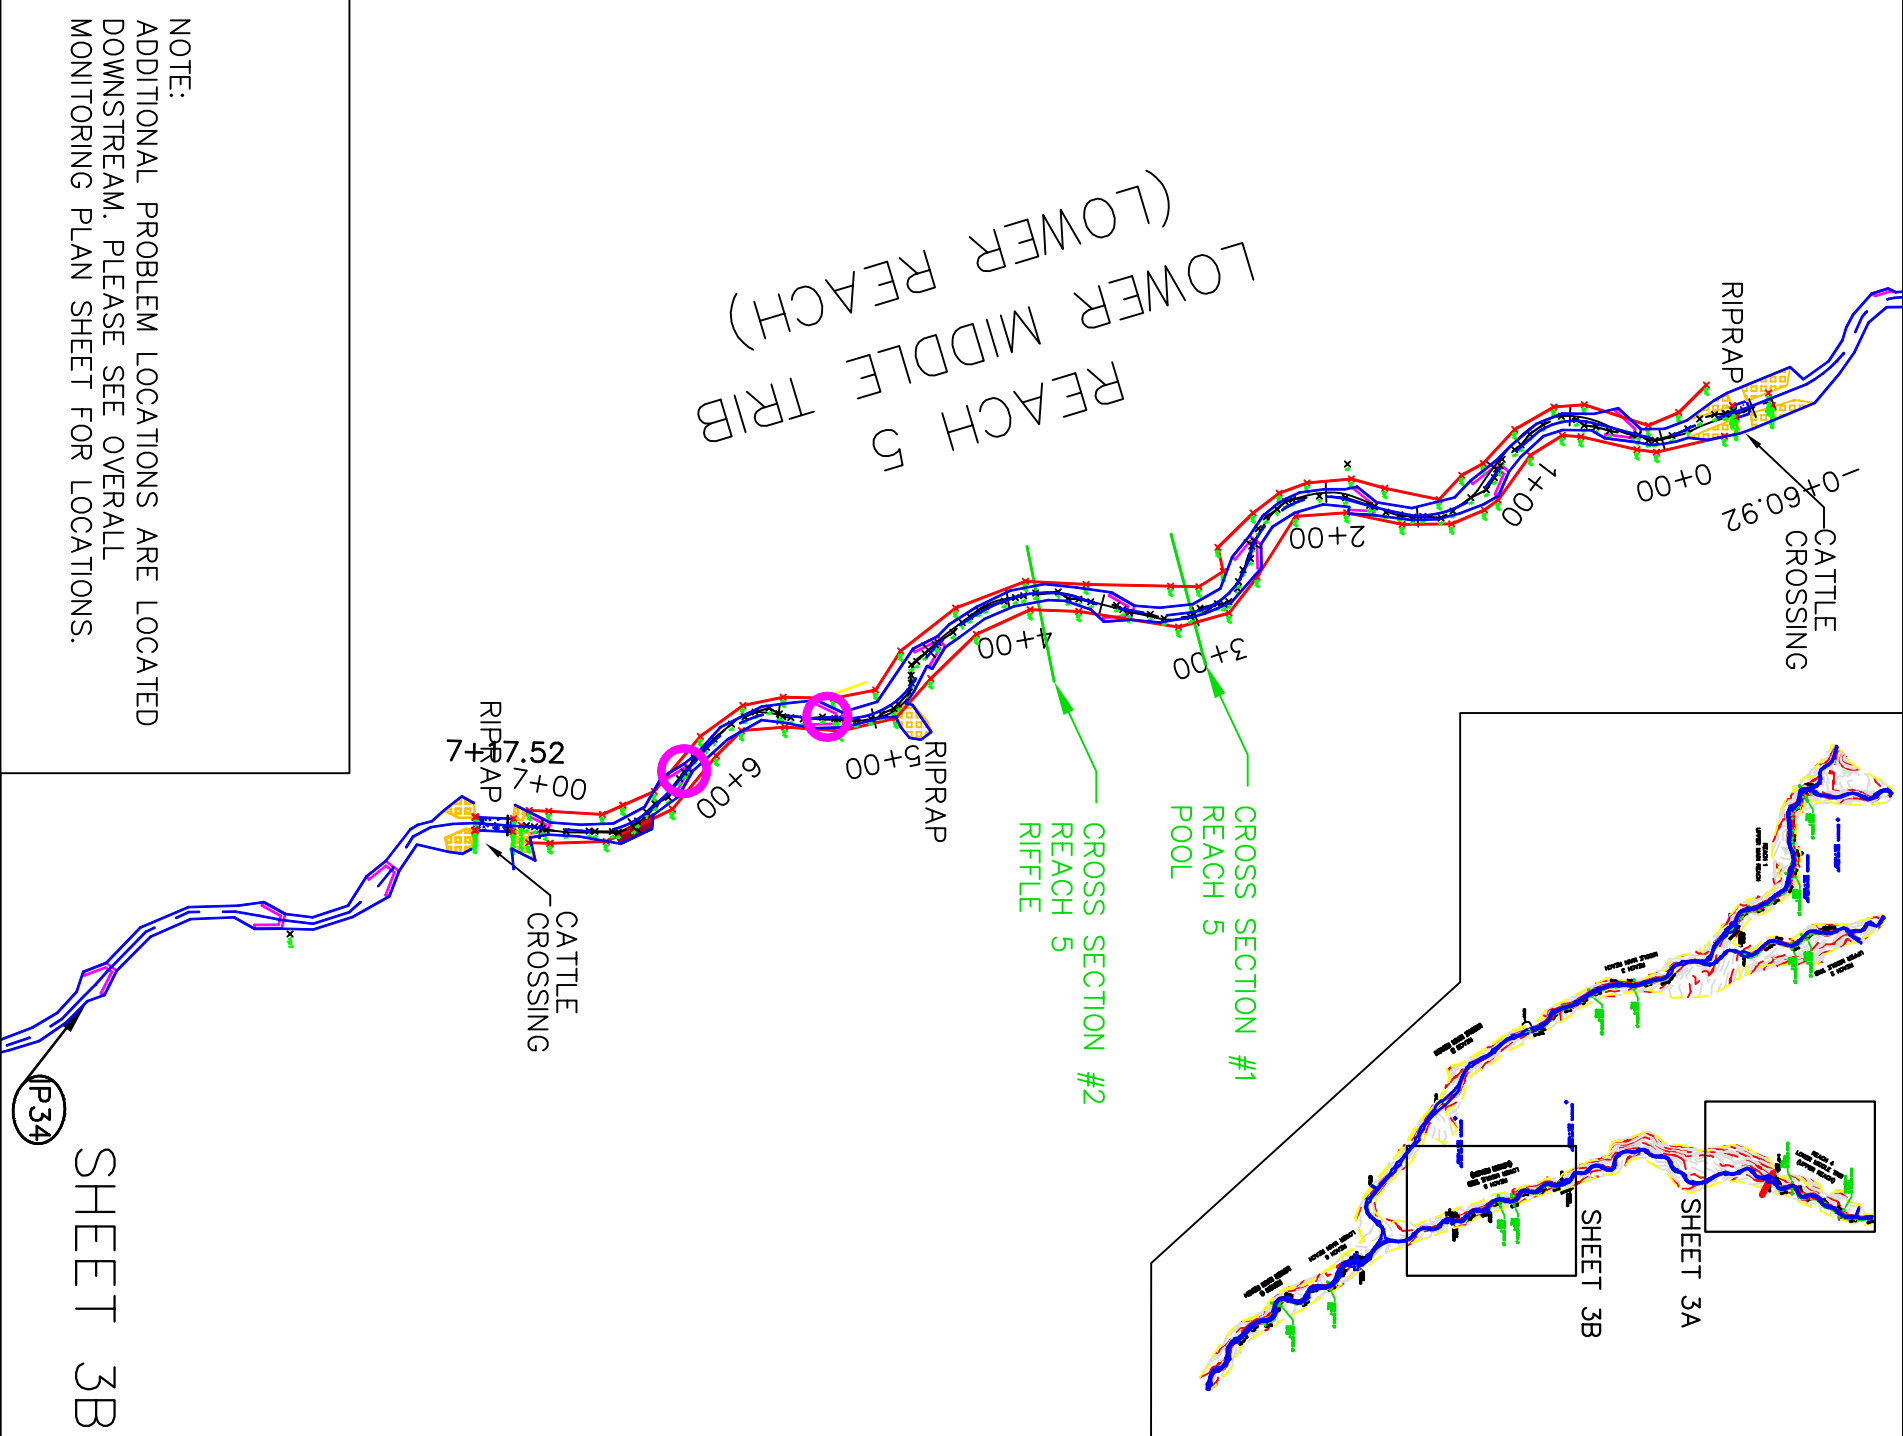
NOTE:
ADDITIONAL PROBLEM LOCATIONS ARE LOCATED DOWNSTREAM. PLEASE SEE OVERALL MONITORING PLAN SHEET FOR LOCATIONS.

REACH 5
LOWER MIDDLE TRIB
(LOWER REACH)

RIPRAP
-0+60.92
CATTLE CROSSING
0+00
1+00
2+00
3+00
4+00
5+00
6+00
7+00
7+17.52
RIPRAP
RIPRAP
CATTLE CROSSING

CROSS SECTION #1
REACH 5
POOL

CROSS SECTION #2
REACH 5
RIFFLE

P34

SHEET 3B

SHEET 3B
SHEET 3A